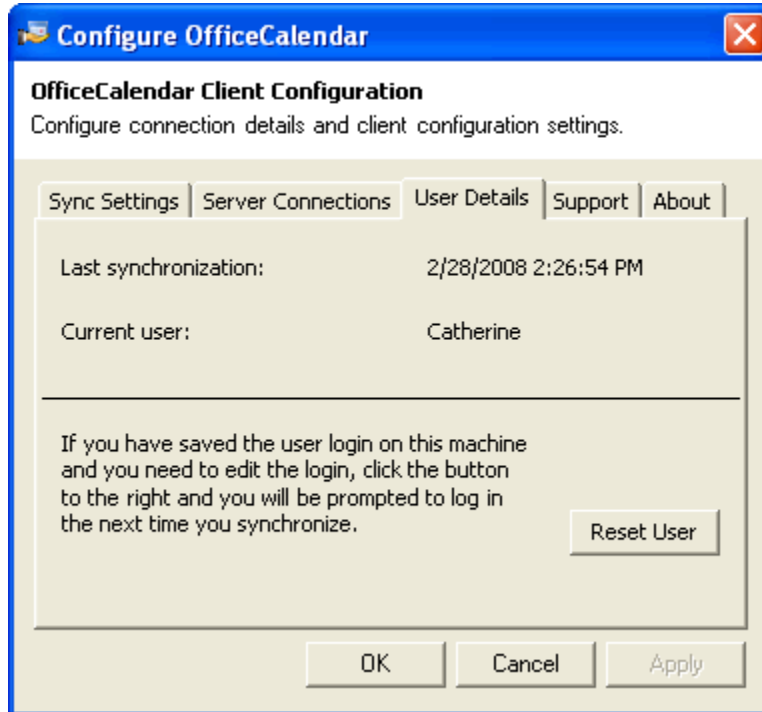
Configure OfficeCalendar

OfficeCalendar Client Configuration
Configure connection details and client configuration settings.

Sync Settings | Server Connections | User Details | Support | About

Last synchronization: 2/28/2008 2:26:54 PM

Current user: Catherine

If you have saved the user login on this machine and you need to edit the login, click the button to the right and you will be prompted to log in the next time you synchronize.

Reset User

OK | Cancel | Apply